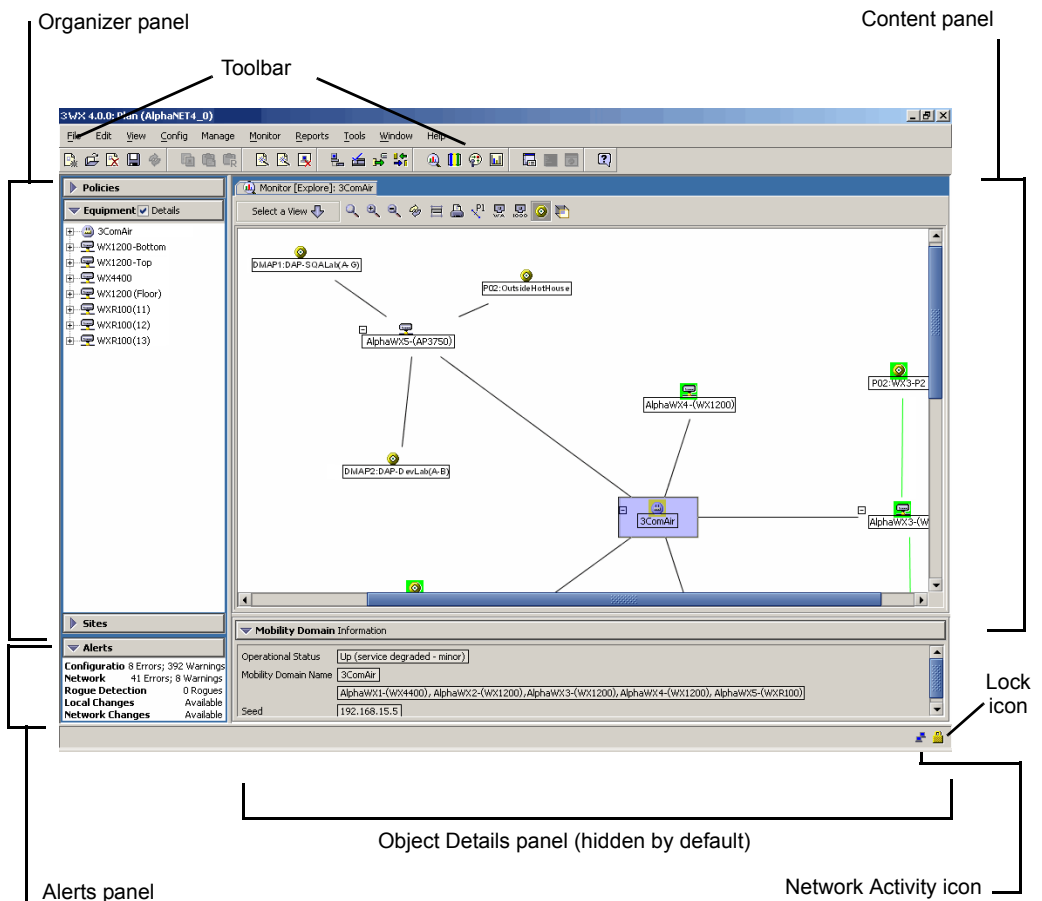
Organizer panel

Toolbar

Content panel

3WX 4.0.0: Plan (AlphaNET4_0)

File Edit View Config Manage Monitor Reports Tools Window Help

Policies

Equipment Details

3ComAir
WX1200-Bottom
WX1200-Top
WX4400
WX1200 (Floor)
WXR100(11)
WXR100(12)
WXR100(13)

Monitor [Explore]: 3ComAir

Select a View

DMAP1:DAP-SQALab(A-G)

P02:OutsideHotHouse

AlphaWX5-(AP3750)

AlphaWX4-(WX1200)

P02:WX3-P2

DMAP2:DAP-DevLab(A-B)

3ComAir

AlphaWX3-(W

Sites

Alerts

Configuratio 8 Errors; 392 Warnings
Network 41 Errors; 8 Warnings
Rogue Detection 0 Rogues
Local Changes Available
Network Changes Available

Mobility Domain Information

Operational Status Up (service degraded - minor)
Mobility Domain Name 3ComAir
AlphaWX1-(WX4400), AlphaWX2-(WX1200), AlphaWX3-(WX1200), AlphaWX4-(WX1200), AlphaWX5-(WXR100)
Seed 192.168.15.5

Lock icon

Object Details panel (hidden by default)

Alerts panel

Network Activity icon